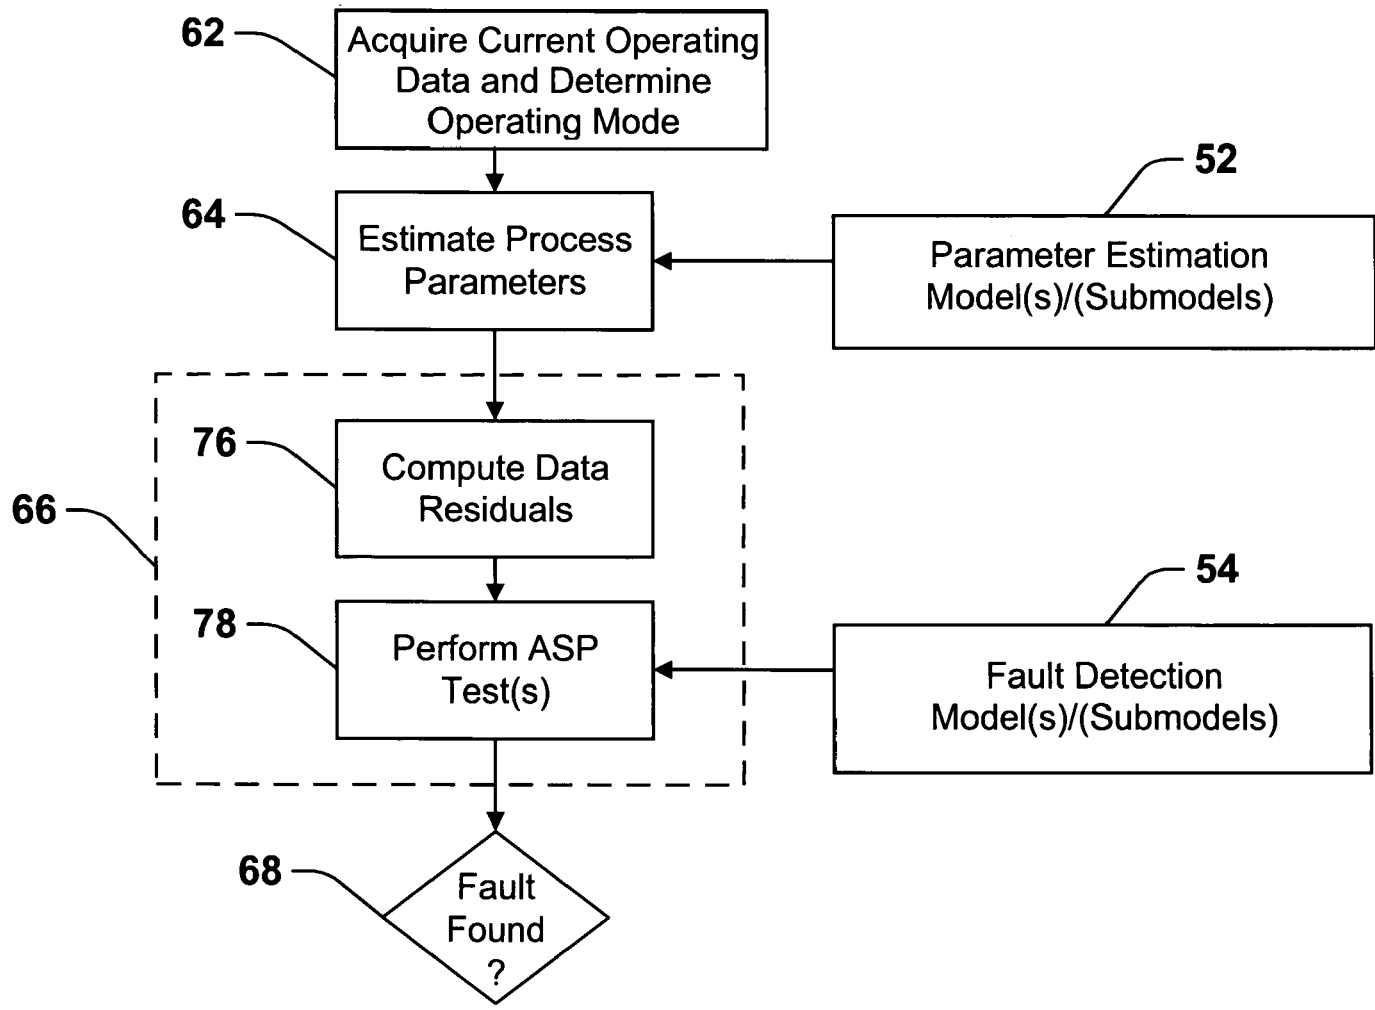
62
Acquire Current Operating Data and Determine Operating Mode

64
Estimate Process Parameters

52
Parameter Estimation Model(s)/(Submodels)

66

76
Compute Data Residuals

78
Perform ASP Test(s)

54
Fault Detection Model(s)/(Submodels)

68
Fault Found ?